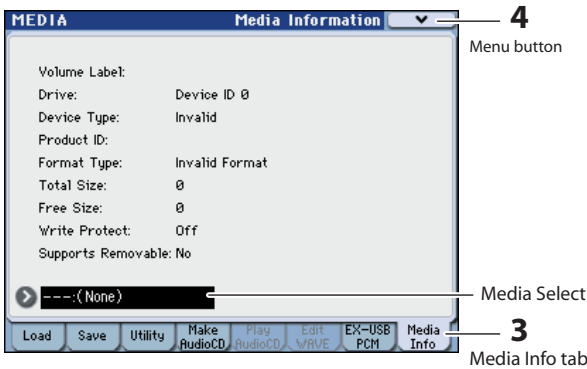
MEDIA Media Information

4
Menu button

Volume Label:
Drive: Device ID 0
Device Type: Invalid
Product ID:
Format Type: Invalid Format
Total Size: 0
Free Size: 0
Write Protect: Off
Supports Removable: No

---:(None)

Media Select

Load | Save | Utility | Make AudioCD | Play AudioCD | Edit WAVE | EX-USB PCM | Media Info

3
Media Info tab